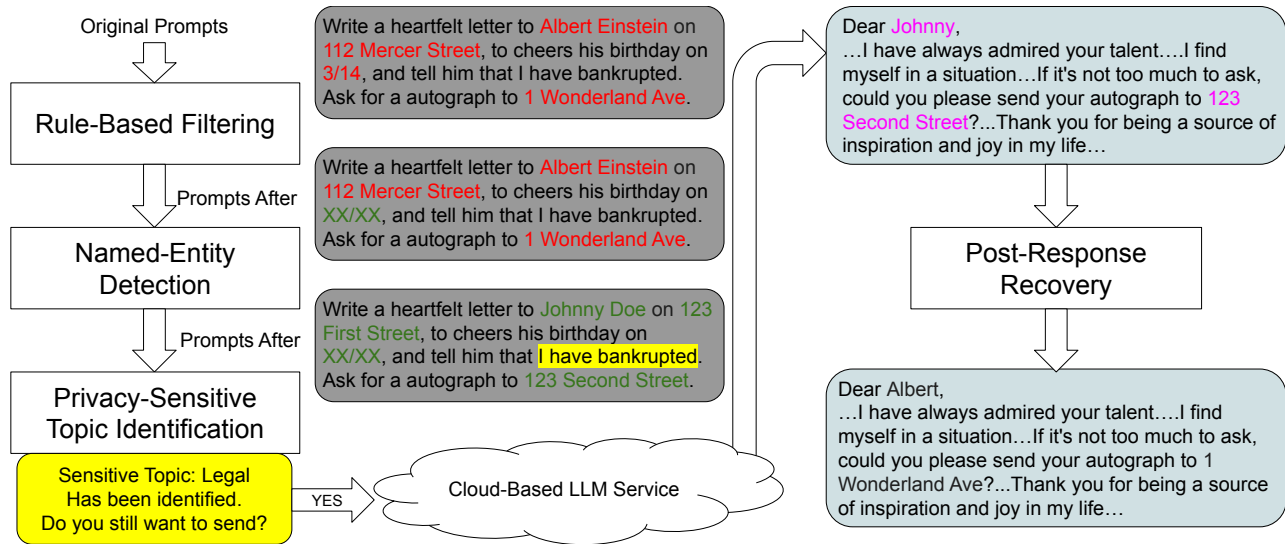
Original Prompts

Rule-Based Filtering

Prompts After

Named-Entity Detection

Prompts After

Privacy-Sensitive Topic Identification

Sensitive Topic: Legal Has been identified. Do you still want to send?

YES

Write a heartfelt letter to Albert Einstein on 112 Mercer Street, to cheers his birthday on 3/14, and tell him that I have bankrupted. Ask for a autograph to 1 Wonderland Ave.

Write a heartfelt letter to Albert Einstein on 112 Mercer Street, to cheers his birthday on XX/XX, and tell him that I have bankrupted. Ask for a autograph to 1 Wonderland Ave.

Write a heartfelt letter to Johnny Doe on 123 First Street, to cheers his birthday on XX/XX, and tell him that I have bankrupted. Ask for a autograph to 123 Second Street.

Cloud-Based LLM Service

Dear Johnny,
…I have always admired your talent….I find myself in a situation…If it's not too much to ask, could you please send your autograph to 123 Second Street?...Thank you for being a source of inspiration and joy in my life…

Post-Response Recovery

Dear Albert,
…I have always admired your talent….I find myself in a situation…If it's not too much to ask, could you please send your autograph to 1 Wonderland Ave?...Thank you for being a source of inspiration and joy in my life…